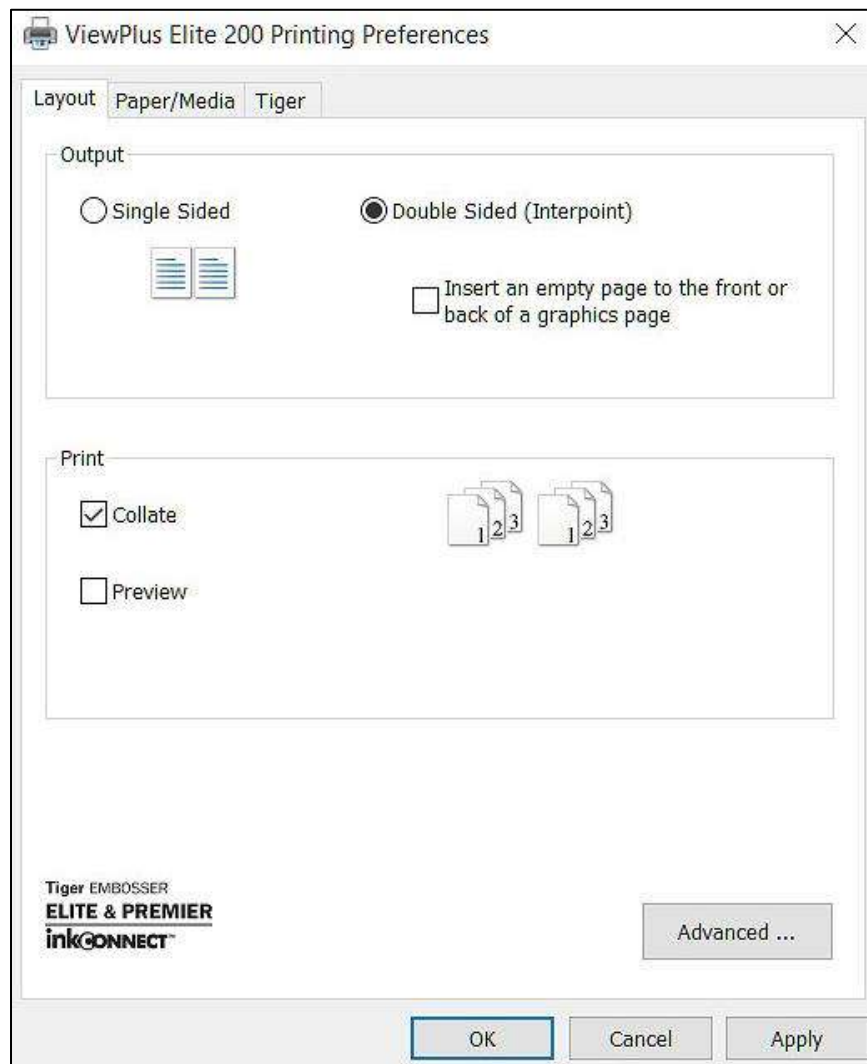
ViewPlus Elite 200 Printing Preferences

Layout Paper/Media Tiger

Output

Single Sided

Double Sided (Interpoint)

Insert an empty page to the front or back of a graphics page

Print

Collate

1 2 3 1 2 3

Preview

Tiger EMBOSSER
ELITE & PREMIER
inkCONNECT

Advanced ...

OK Cancel Apply